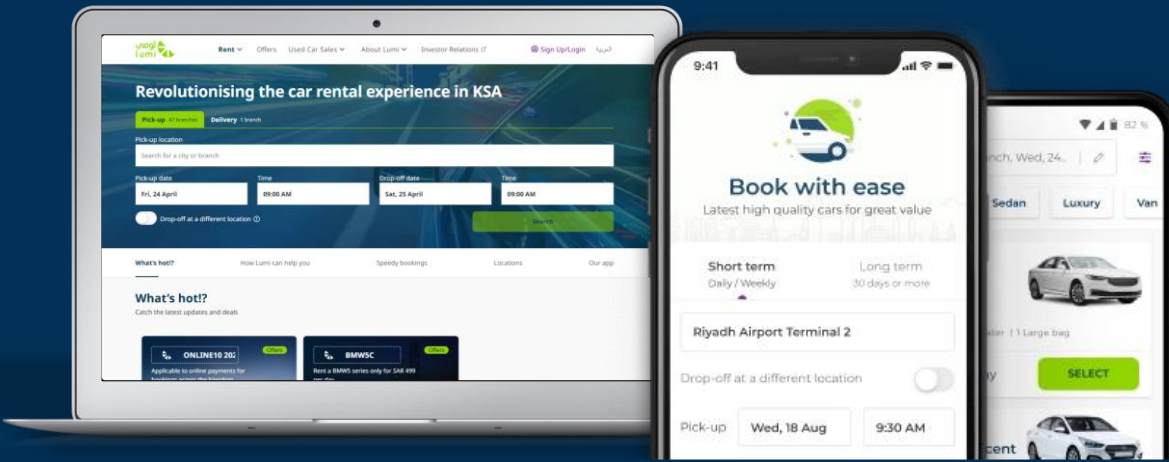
لومي
Lumi

Rent Offers Used Car Sales About Lumi Investor Relations Sign Up/Login العربية

Revolutionising the car rental experience in KSA

Pick-up All branches Delivery 1 branch

Pick-up location
Search for a city or branch

Pick-up date
Fri, 24 April
Time
09:00 AM
Drop-off date
Sat, 25 April
Time
09:00 AM

Drop-off at a different location

Search

What's hot!? How Lumi can help you Speedy bookings Locations Our app

What's hot!?
Catch the latest updates and deals

ONLINE10 20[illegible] Offers
Applicable to online payments for bookings across the kingdom

BMW5C Offers
Rent a BMW5 series only for SAR 499 per day

9:41

Book with ease
Latest high quality cars for great value

Short term
Daily / Weekly
Long term
30 days or more

Riyadh Airport Terminal 2

Drop-off at a different location

Pick-up Wed, 18 Aug 9:30 AM

82 %
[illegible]nch, Wed, 24..

Sedan Luxury Van

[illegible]ater | 1 Large bag

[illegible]y SELECT

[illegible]cent